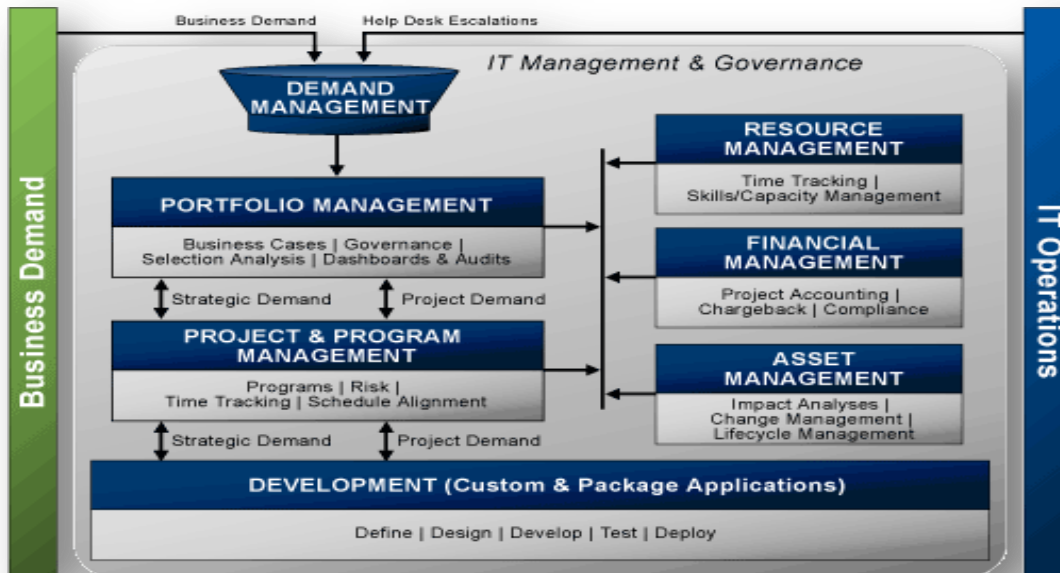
Business Demand

Business Demand

Help Desk Escalations

IT Management & Governance

DEMAND MANAGEMENT

PORTFOLIO MANAGEMENT

Business Cases | Governance | Selection Analysis | Dashboards & Audits

Strategic Demand

Project Demand

PROJECT & PROGRAM MANAGEMENT

Programs | Risk | Time Tracking | Schedule Alignment

Strategic Demand

Project Demand

RESOURCE MANAGEMENT

Time Tracking | Skills/Capacity Management

FINANCIAL MANAGEMENT

Project Accounting | Chargeback | Compliance

ASSET MANAGEMENT

Impact Analyses | Change Management | Lifecycle Management

DEVELOPMENT (Custom & Package Applications)

Define | Design | Develop | Test | Deploy

IT Operations